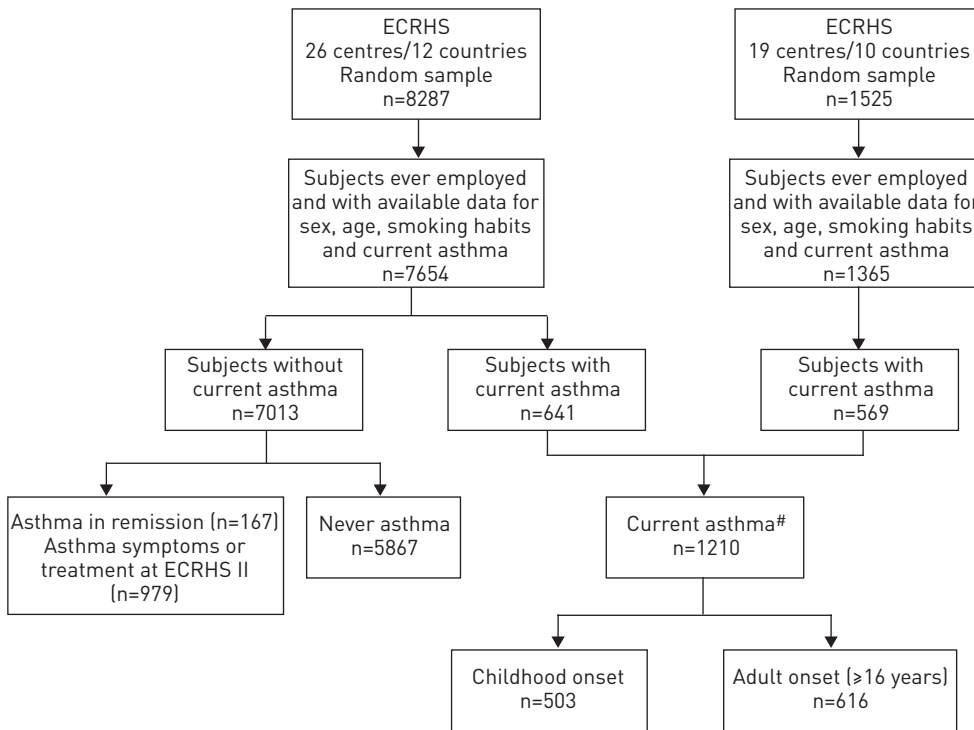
ECRHS
26 centres/12 countries
Random sample
n=8287

ECRHS
19 centres/10 countries
Random sample
n=1525

Subjects ever employed and with available data for sex, age, smoking habits and current asthma
n=7654

Subjects ever employed and with available data for sex, age, smoking habits and current asthma
n=1365

Subjects without current asthma
n=7013

Subjects with current asthma
n=641

Subjects with current asthma
n=569

Asthma in remission (n=167)
Asthma symptoms or treatment at ECRHS II
(n=979)

Never asthma
n=5867

Current asthma$^{\#}$
n=1210

Childhood onset
n=503

Adult onset (≥16 years)
n=616